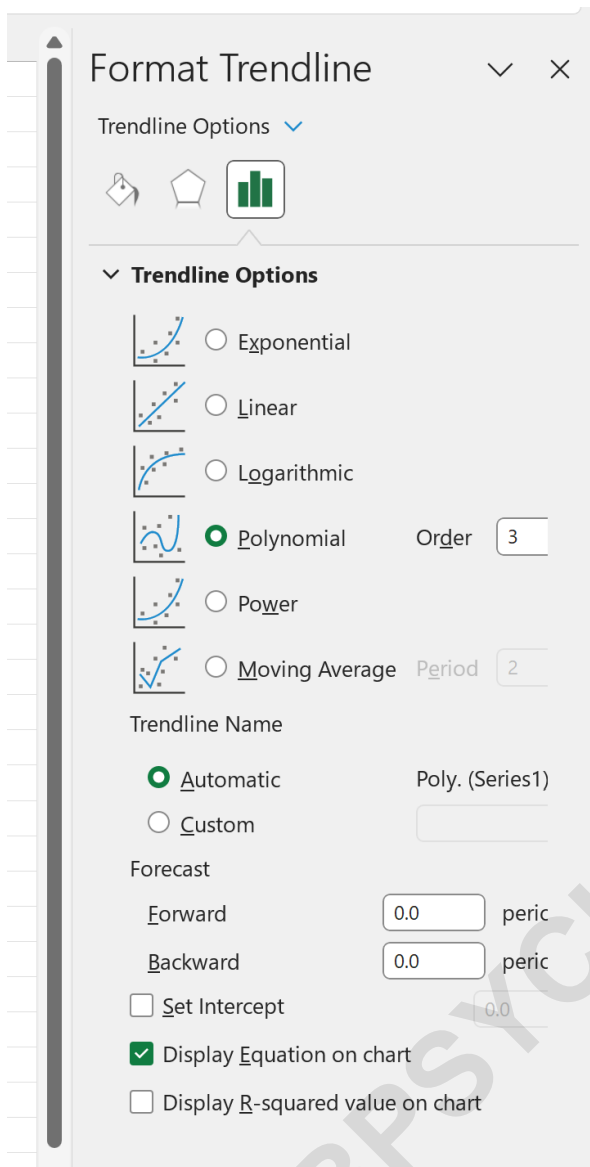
Format Trendline

Trendline Options

Trendline Options

Exponential

Linear

Logarithmic

Polynomial Order 3

Power

Moving Average Period 2

Trendline Name

Automatic Poly. (Series1)

Custom

Forecast

Forward 0.0 peric

Backward 0.0 peric

Set Intercept 0.0

Display Equation on chart

Display R-squared value on chart

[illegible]PSYC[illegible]